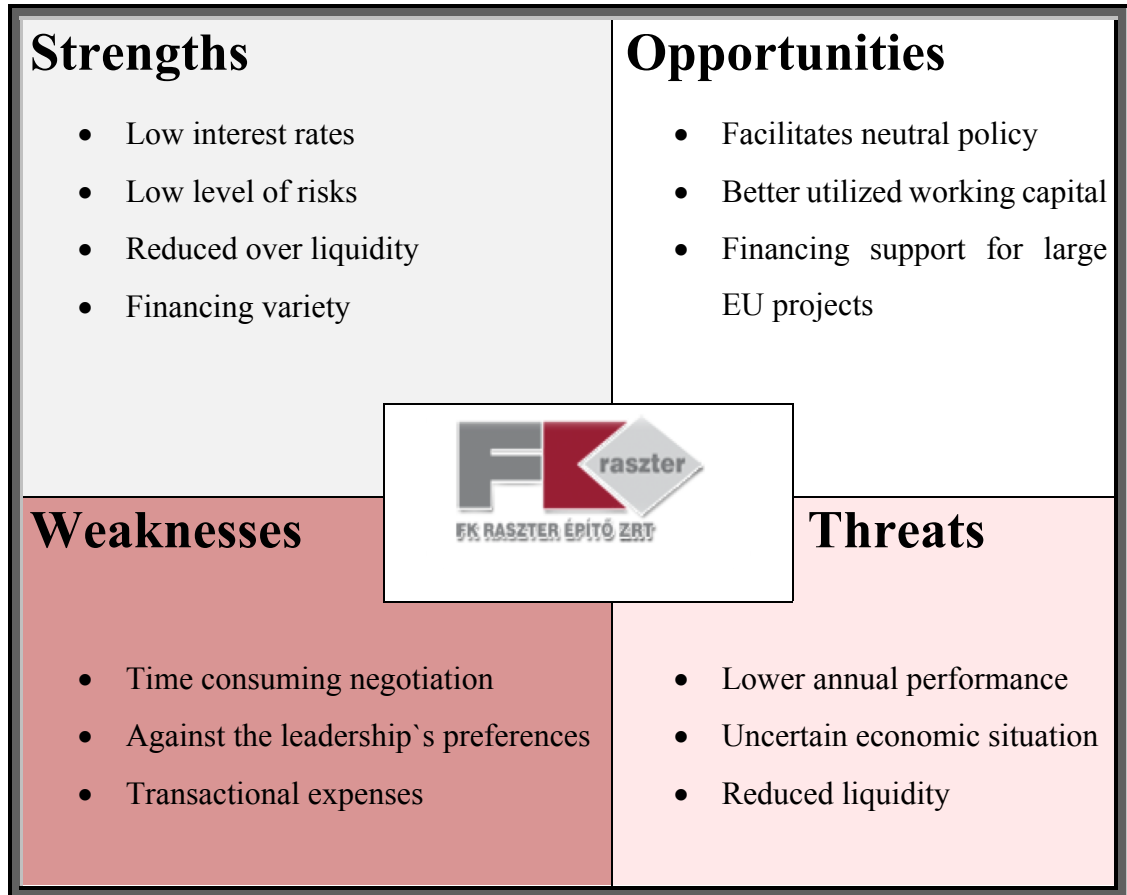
Strengths

- Low interest rates
- Low level of risks
- Reduced over liquidity
- Financing variety

Opportunities

- Facilitates neutral policy
- Better utilized working capital
- Financing support for large EU projects

FK raszter

FK RASZTER ÉPÍTŐ ZRT

Weaknesses

- Time consuming negotiation
- Against the leadership`s preferences
- Transactional expenses

Threats

- Lower annual performance
- Uncertain economic situation
- Reduced liquidity